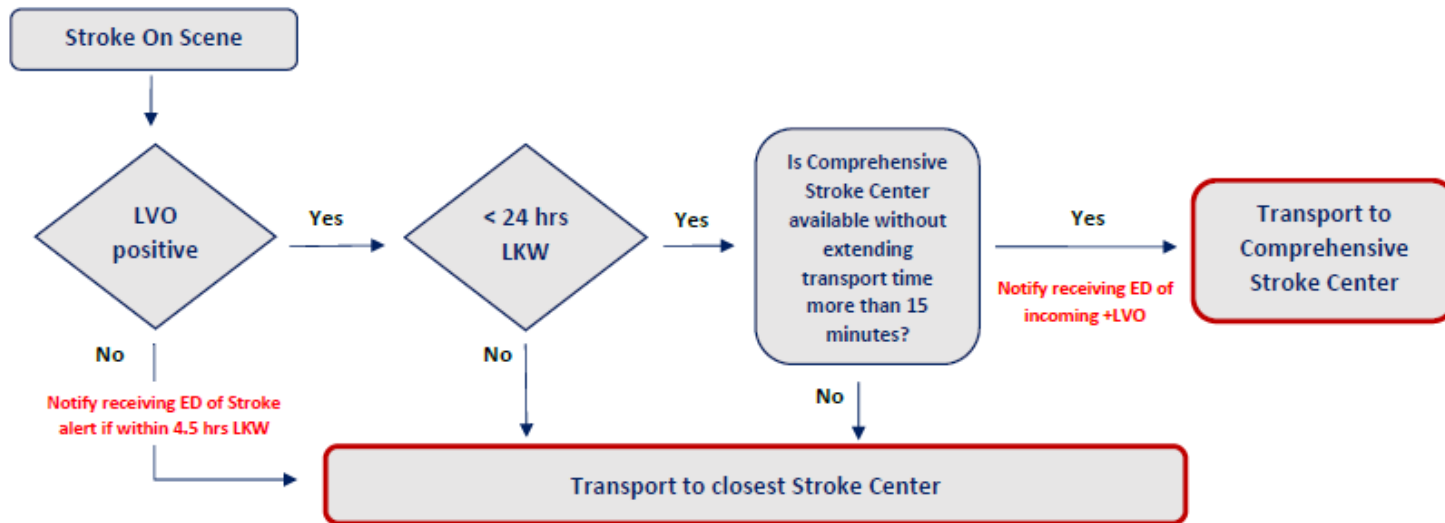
Stroke On Scene

LVO positive

Yes

< 24 hrs LKW

Yes

Is Comprehensive Stroke Center available without extending transport time more than 15 minutes?

Yes

Notify receiving ED of incoming +LVO

Transport to Comprehensive Stroke Center

No

Notify receiving ED of Stroke alert if within 4.5 hrs LKW

No

No

Transport to closest Stroke Center